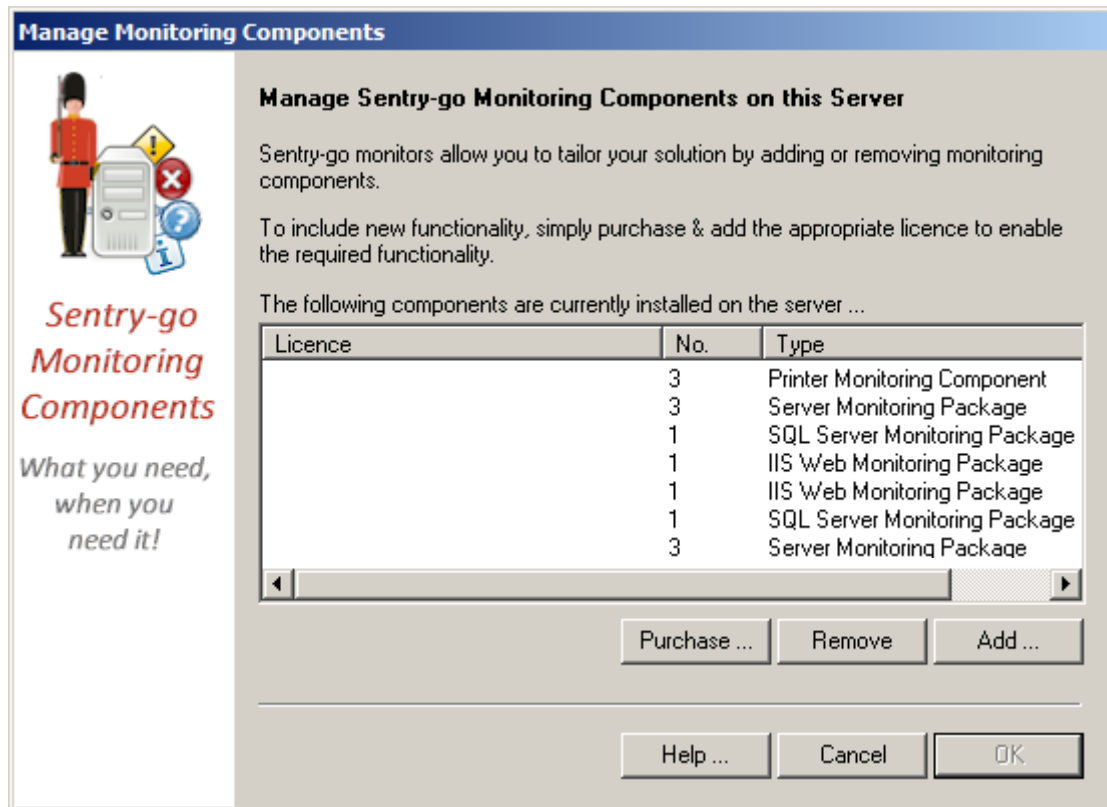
Manage Monitoring Components

Sentry-go Monitoring Components

What you need, when you need it!

Manage Sentry-go Monitoring Components on this Server

Sentry-go monitors allow you to tailor your solution by adding or removing monitoring components.

To include new functionality, simply purchase & add the appropriate licence to enable the required functionality.

The following components are currently installed on the server ...

| Licence | No. | Type |
|---|---|---|
| | 3 | Printer Monitoring Component |
| | 3 | Server Monitoring Package |
| | 1 | SQL Server Monitoring Package |
| | 1 | IIS Web Monitoring Package |
| | 1 | IIS Web Monitoring Package |
| | 1 | SQL Server Monitoring Package |
| | 3 | Server Monitoring Package |

Purchase ... Remove Add ...

Help ... Cancel OK